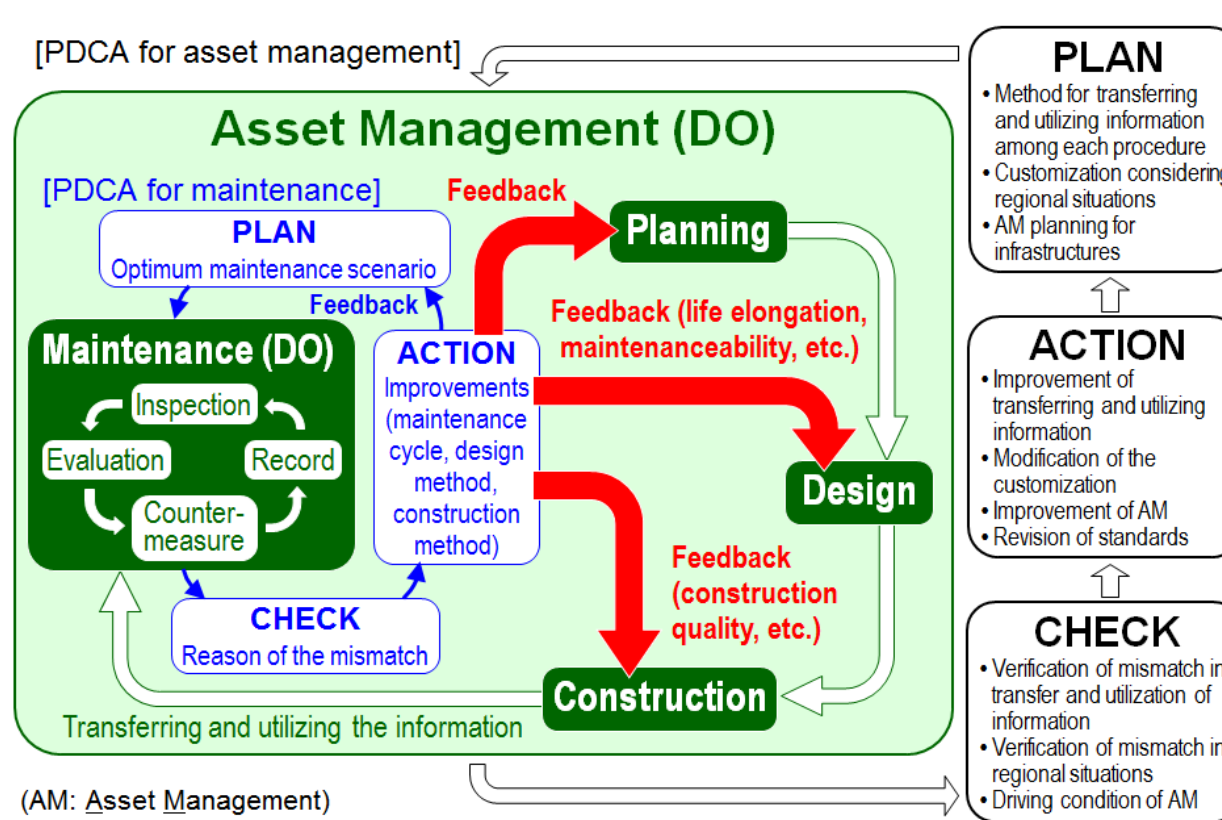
[PDCA for asset management]

Asset Management (DO)

[PDCA for maintenance]

PLAN
Optimum maintenance scenario

Feedback

Maintenance (DO)

Inspection

Evaluation

Record

Counter-measure

ACTION
Improvements (maintenance cycle, design method, construction method)

CHECK
Reason of the mismatch

Feedback

Planning

Feedback (life elongation, maintenanceability, etc.)

Design

Feedback (construction quality, etc.)

Construction

Transferring and utilizing the information

(AM: Asset Management)

PLAN
• Method for transferring and utilizing information among each procedure
• Customization considering regional situations
• AM planning for infrastructures

ACTION
• Improvement of transferring and utilizing information
• Modification of the customization
• Improvement of AM
• Revision of standards

CHECK
• Verification of mismatch in transfer and utilization of information
• Verification of mismatch in regional situations
• Driving condition of AM